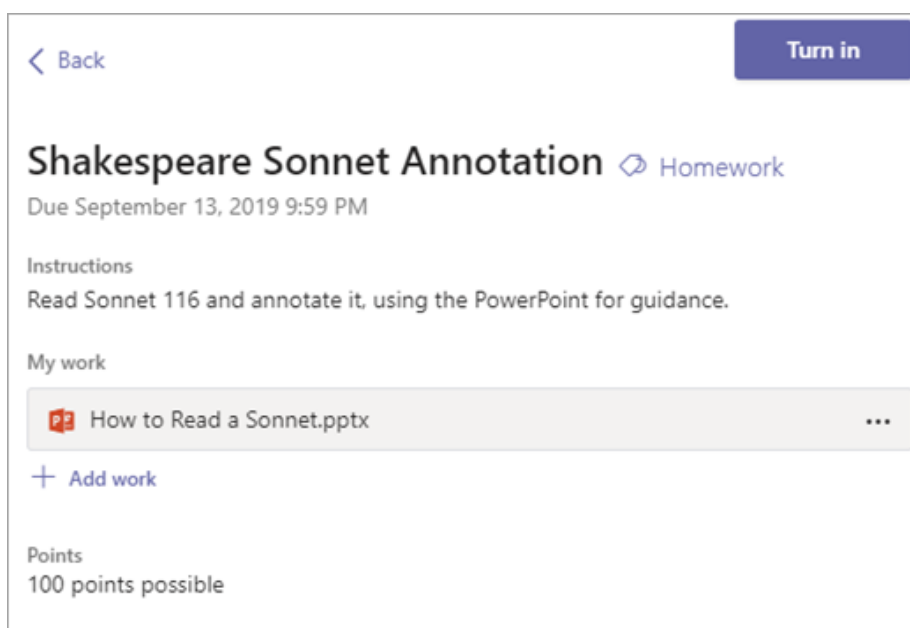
< Back

Turn in

Shakespeare Sonnet Annotation Homework

Due September 13, 2019 9:59 PM

Instructions

Read Sonnet 116 and annotate it, using the PowerPoint for guidance.

My work

How to Read a Sonnet.pptx ...

+ Add work

Points

100 points possible